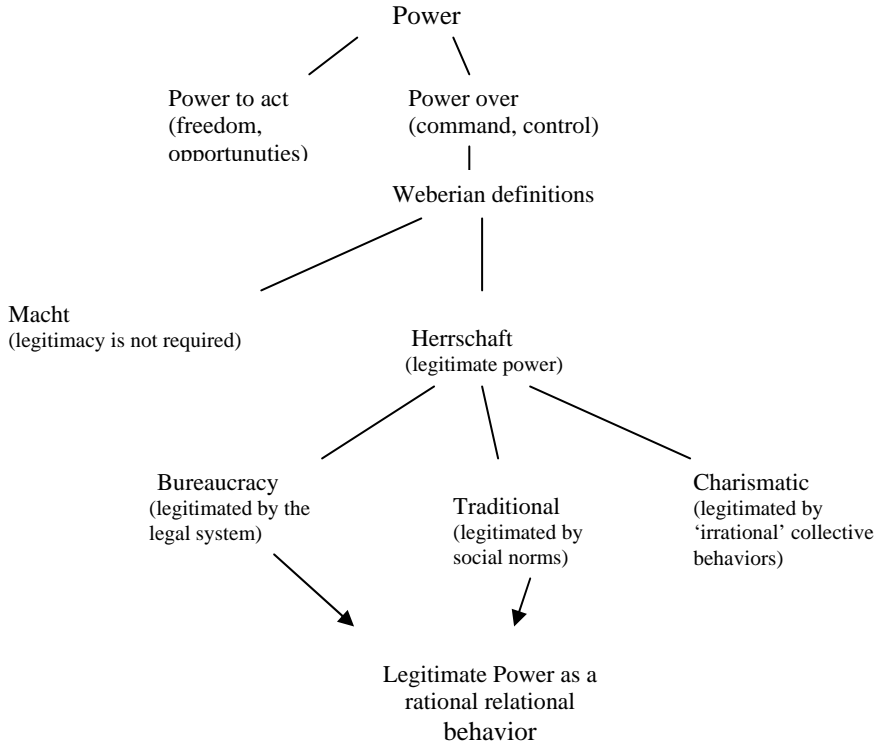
Power

Power to act (freedom, opportunuties)

Power over (command, control)

Weberian definitions

Macht (legitimacy is not required)

Herrschaft (legitimate power)

Bureaucracy (legitimated by the legal system)

Traditional (legitimated by social norms)

Charismatic (legitimated by 'irrational' collective behaviors)

Legitimate Power as a rational relational behavior